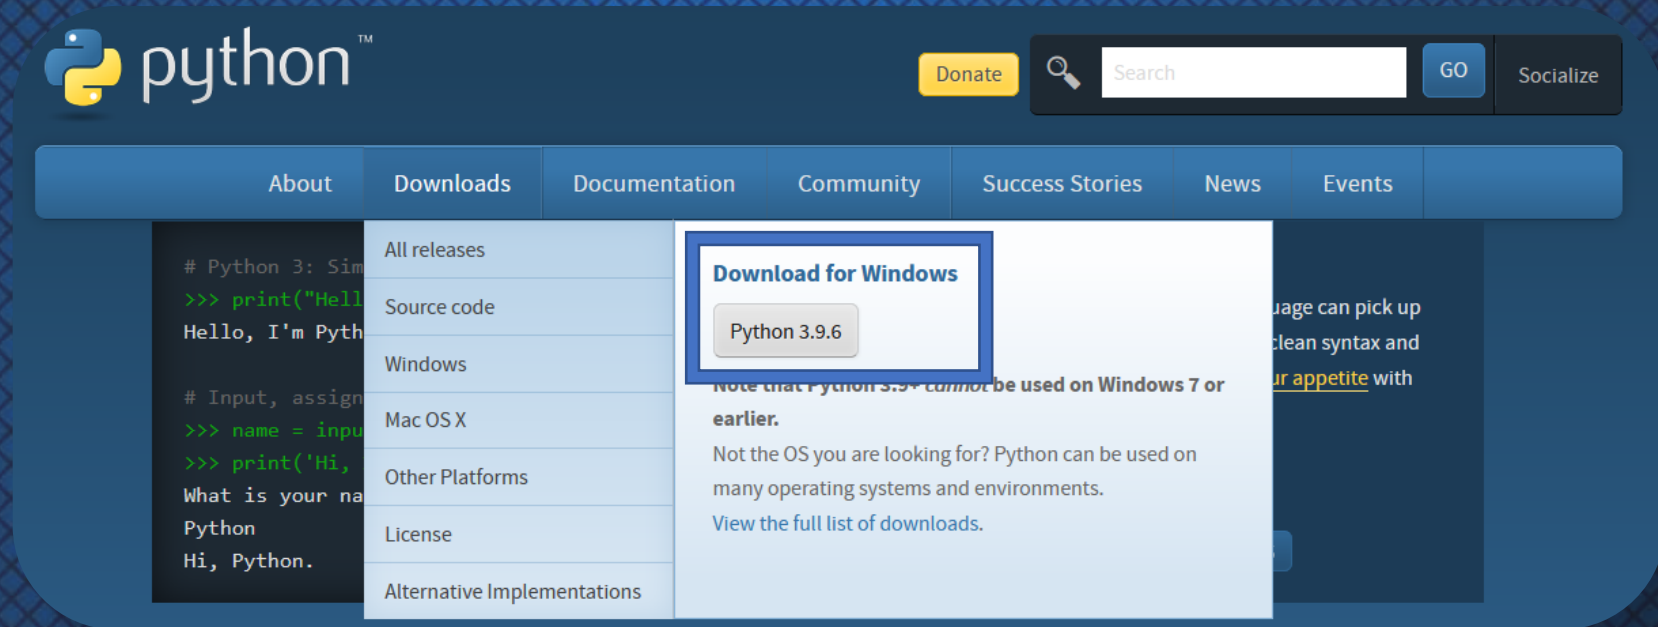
python™

Donate

Search

GO

Socialize

About Downloads Documentation Community Success Stories News Events

# Python 3: Sim
>>> print("Hell
Hello, I'm Pyth

# Input, assign
>>> name = inpu
>>> print('Hi,
What is your na
Python
Hi, Python.

All releases
Source code
Windows
Mac OS X
Other Platforms
License
Alternative Implementations

Download for Windows

Python 3.9.6

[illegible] be used on Windows 7 or earlier.

Not the OS you are looking for? Python can be used on many operating systems and environments.

View the full list of downloads.

uage can pick up
clean syntax and
ur appetite with